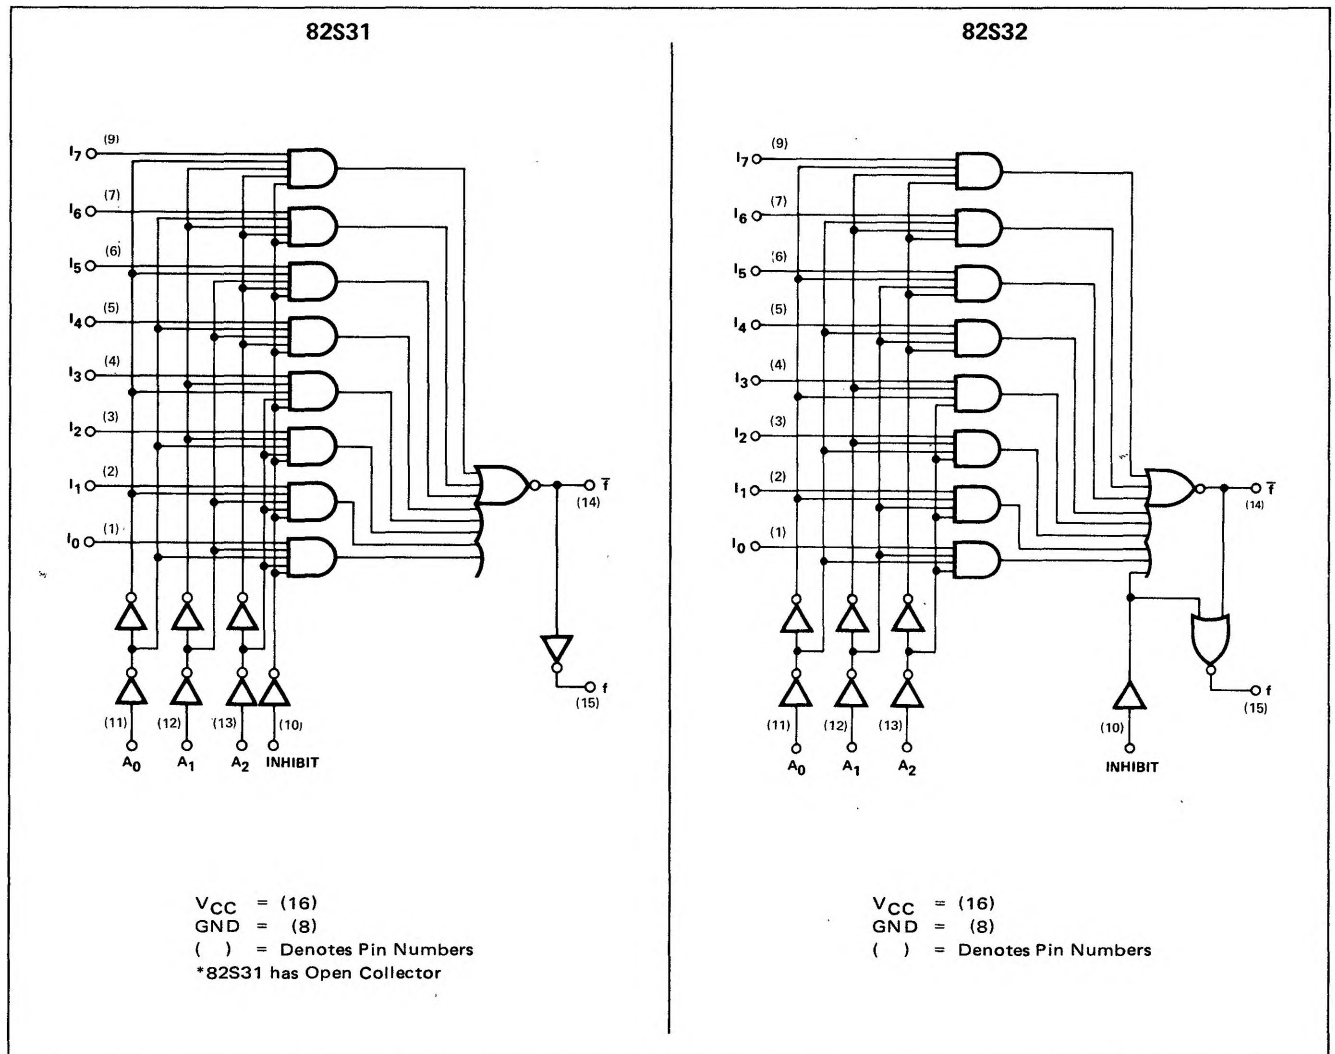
82S31

$I_7$ (9)
$I_6$ (7)
$I_5$ (6)
$I_4$ (5)
$I_3$ (4)
$I_2$ (3)
$I_1$ (2)
$I_0$ (1)

$\overline{f}$ (14)

f (15)

(11) (12) (13) (10)

$A_0$ $A_1$ $A_2$ INHIBIT

$V_{CC}$ = (16)
GND = (8)
( ) = Denotes Pin Numbers
*82S31 has Open Collector

82S32

$I_7$ (9)
$I_6$ (7)
$I_5$ (6)
$I_4$ (5)
$I_3$ (4)
$I_2$ (3)
$I_1$ (2)
$I_0$ (1)

$\overline{f}$ (14)

f (15)

(11) (12) (13) (10)

$A_0$ $A_1$ $A_2$ INHIBIT

$V_{CC}$ = (16)
GND = (8)
( ) = Denotes Pin Numbers